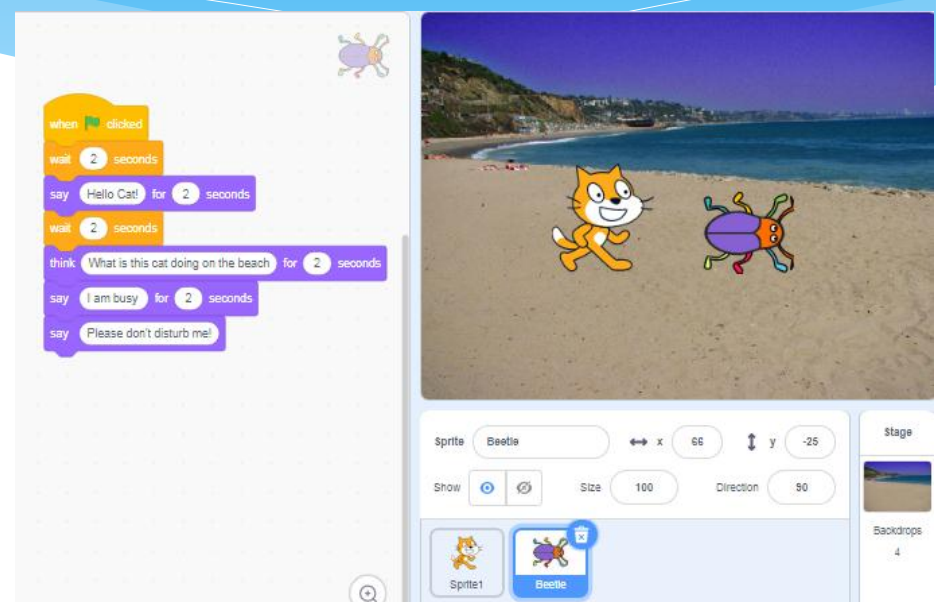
when clicked
wait 2 seconds
say Hello Cat! for 2 seconds
wait 2 seconds
think What is this cat doing on the beach for 2 seconds
say I am busy for 2 seconds
say Please don't disturb me!

Sprite Beetle
x 66
y -25
Show
Size 100
Direction 90

Sprite1
Beetle

Stage
Backdrops
4